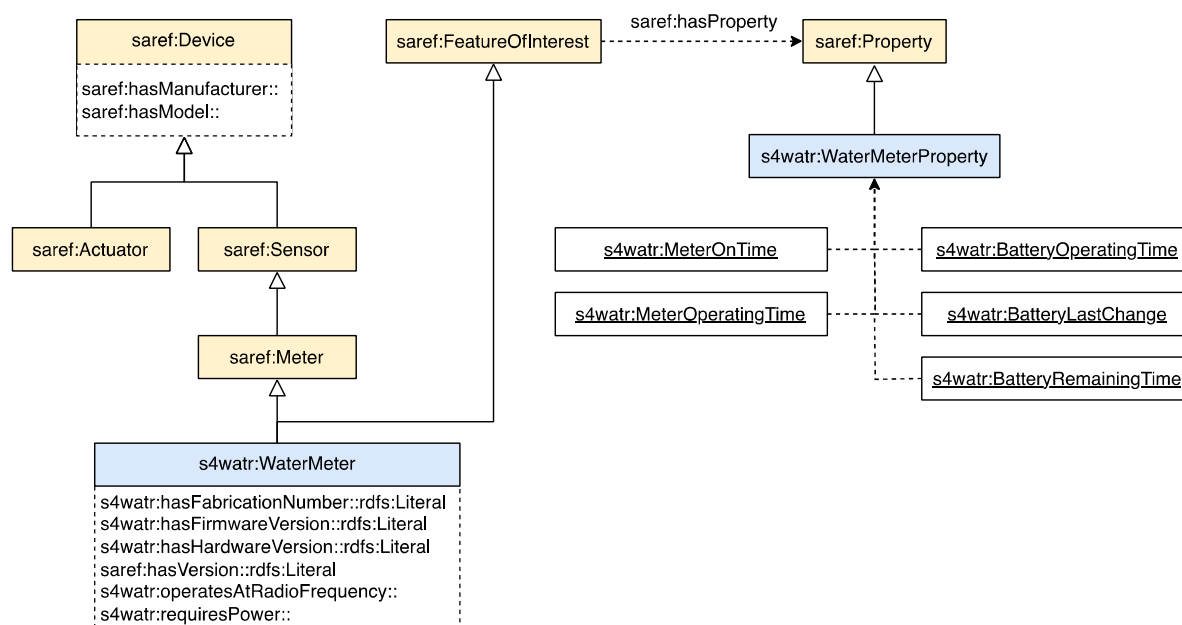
saref:Device
saref:hasManufacturer::
saref:hasModel::

saref:FeatureOfInterest

saref:hasProperty

saref:Property

s4watr:WaterMeterProperty

saref:Actuator

saref:Sensor

s4watr:MeterOnTime

s4watr:BatteryOperatingTime

s4watr:MeterOperatingTime

s4watr:BatteryLastChange

s4watr:BatteryRemainingTime

saref:Meter

s4watr:WaterMeter
s4watr:hasFabricationNumber::rdfs:Literal
s4watr:hasFirmwareVersion::rdfs:Literal
s4watr:hasHardwareVersion::rdfs:Literal
saref:hasVersion::rdfs:Literal
s4watr:operatesAtRadioFrequency::
s4watr:requiresPower::